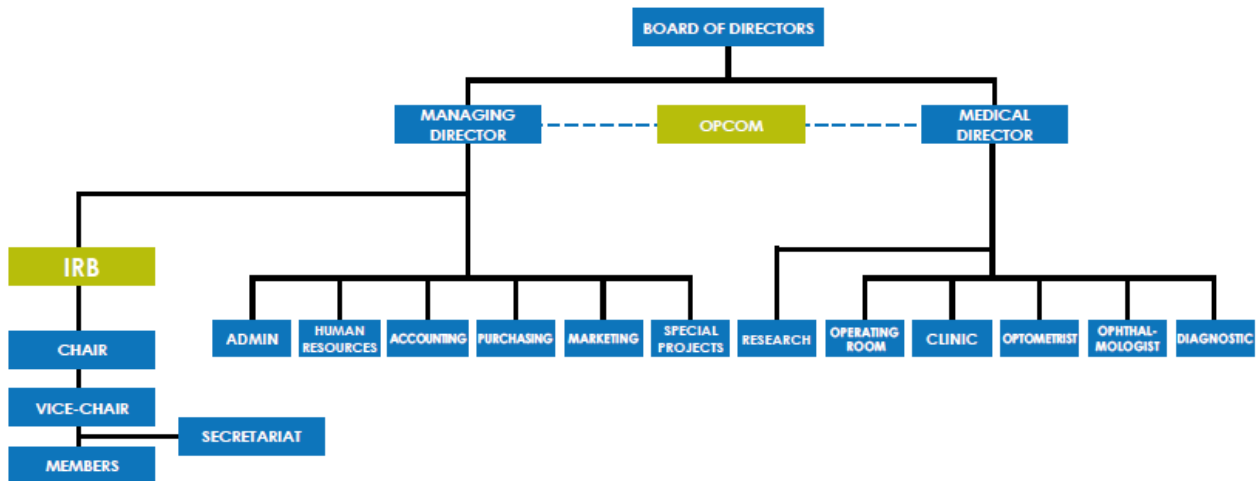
BOARD OF DIRECTORS

MANAGING DIRECTOR

OPCOM

MEDICAL DIRECTOR

IRB

CHAIR

VICE-CHAIR

SECRETARIAT

MEMBERS

ADMIN

HUMAN RESOURCES

ACCOUNTING

PURCHASING

MARKETING

SPECIAL PROJECTS

RESEARCH

OPERATING ROOM

CLINIC

OPTOMETRIST

OPHTHAL-MOLOGIST

DIAGNOSTIC